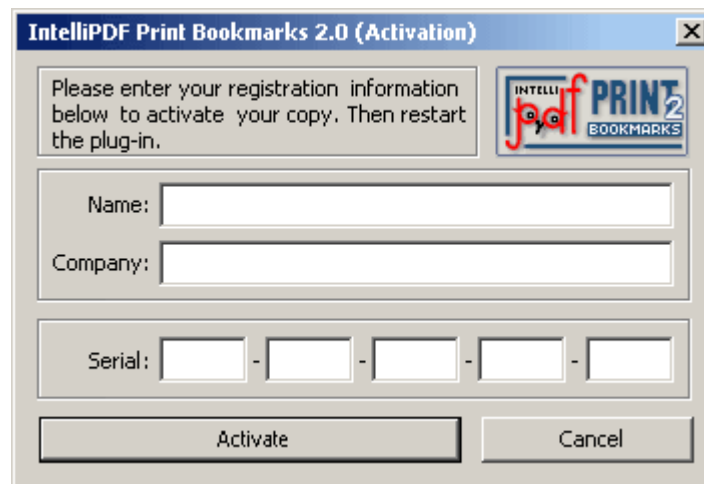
IntelliPDF Print Bookmarks 2.0 (Activation)

X

Please enter your registration information below to activate your copy. Then restart the plug-in.

INTELLI pdf PRINT 2 BOOKMARKS

Name:

Company:

Serial: - - - -

Activate

Cancel